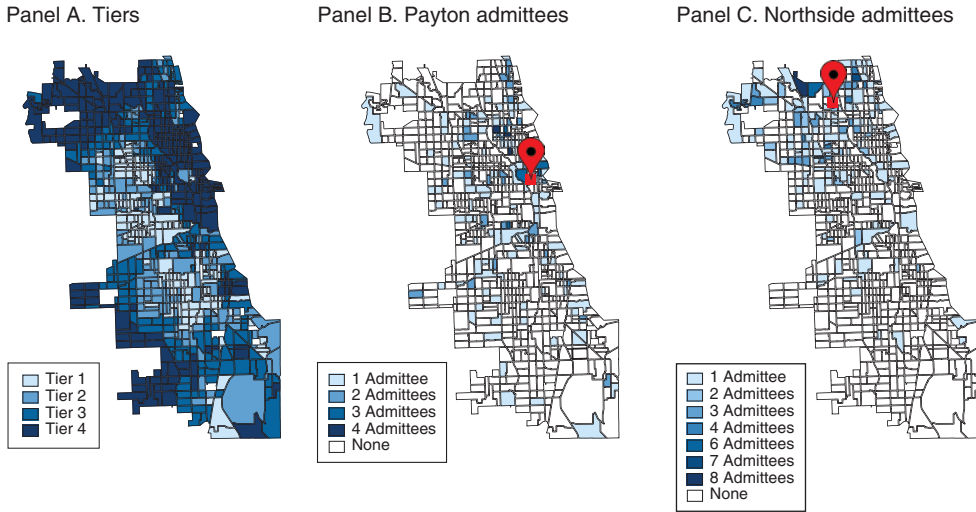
Panel A. Tiers

Tier 1
Tier 2
Tier 3
Tier 4

Panel B. Payton admittees

1 Admittee
2 Admittees
3 Admittees
4 Admittees
None

Panel C. Northside admittees

1 Admittee
2 Admittees
3 Admittees
4 Admittees
6 Admittees
7 Admittees
8 Admittees
None